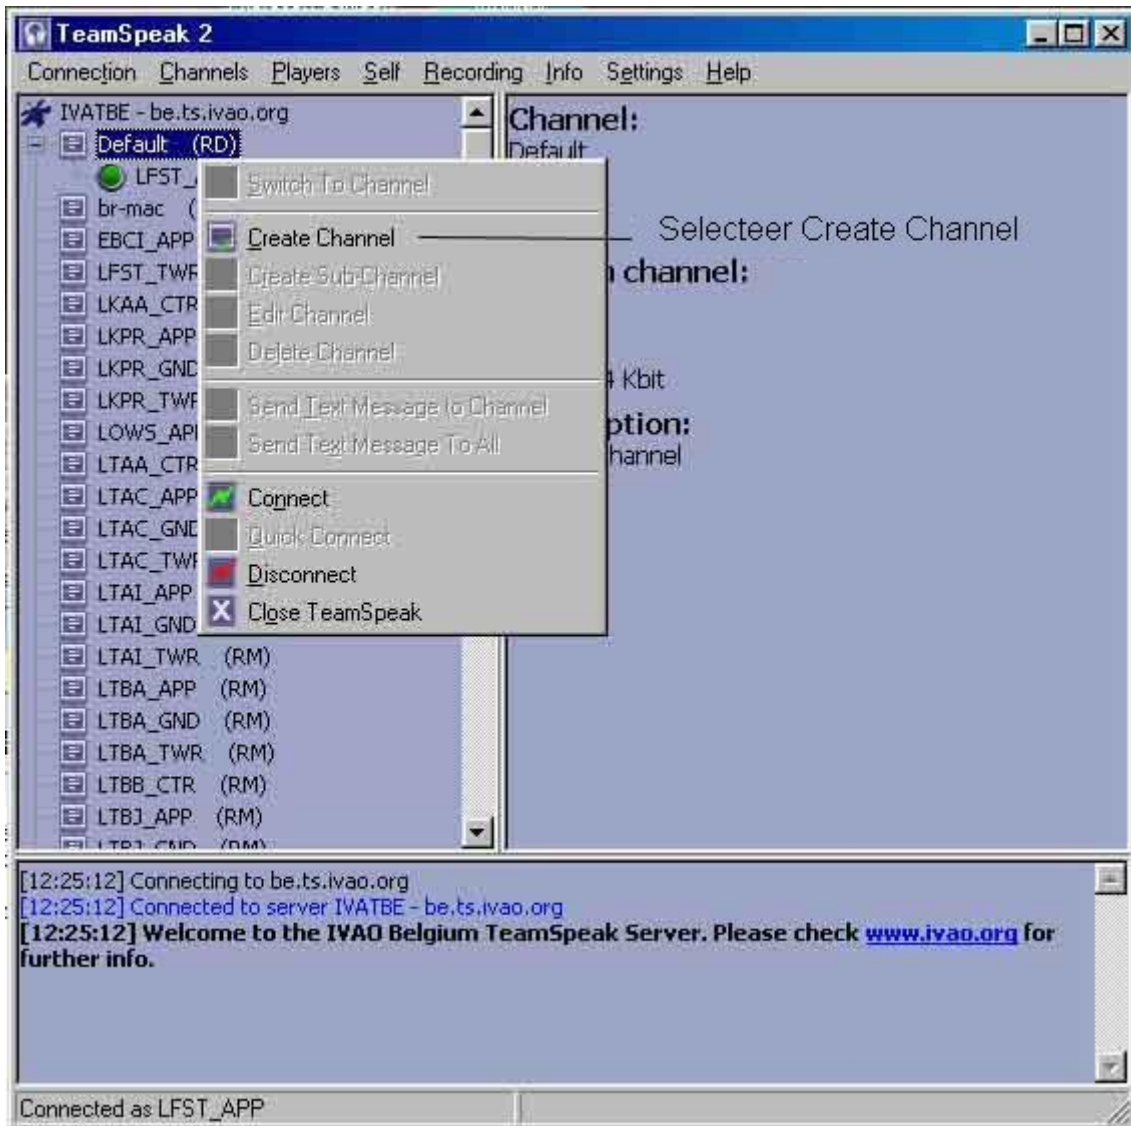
TeamSpeak 2

Connection Channels Players Self Recording Info Settings Help

IVATBE - be.ts.ivao.org
Default (RD)
LFST_
br-mac (
EBCI_APP
LFST_TWF
LKAA_CTR
LKPR_APP
LKPR_GNE
LKPR_TWF
LOWS_API
LTAA_CTR
LTAC_APP
LTAC_GNE
LTAC_TWI
LTAI_APP
LTAI_GND
LTAI_TWR (RM)
LTBA_APP (RM)
LTBA_GND (RM)
LTBA_TWR (RM)
LTBB_CTR (RM)
LTBJ_APP (RM)
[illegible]

Switch To Channel
Create Channel
Create Sub Channel
Edit Channel
Delete Channel
Send Text Message to Channel
Send Text Message To All
Connect
Quick Connect
Disconnect
Close TeamSpeak

Channel:
Default

Selecteer Create Channel

channel:

Kbit

ption:
hannel

[12:25:12] Connecting to be.ts.ivao.org
[12:25:12] Connected to server IVATBE - be.ts.ivao.org
[12:25:12] Welcome to the IVAO Belgium TeamSpeak Server. Please check www.ivao.org for further info.

Connected as LFST_APP